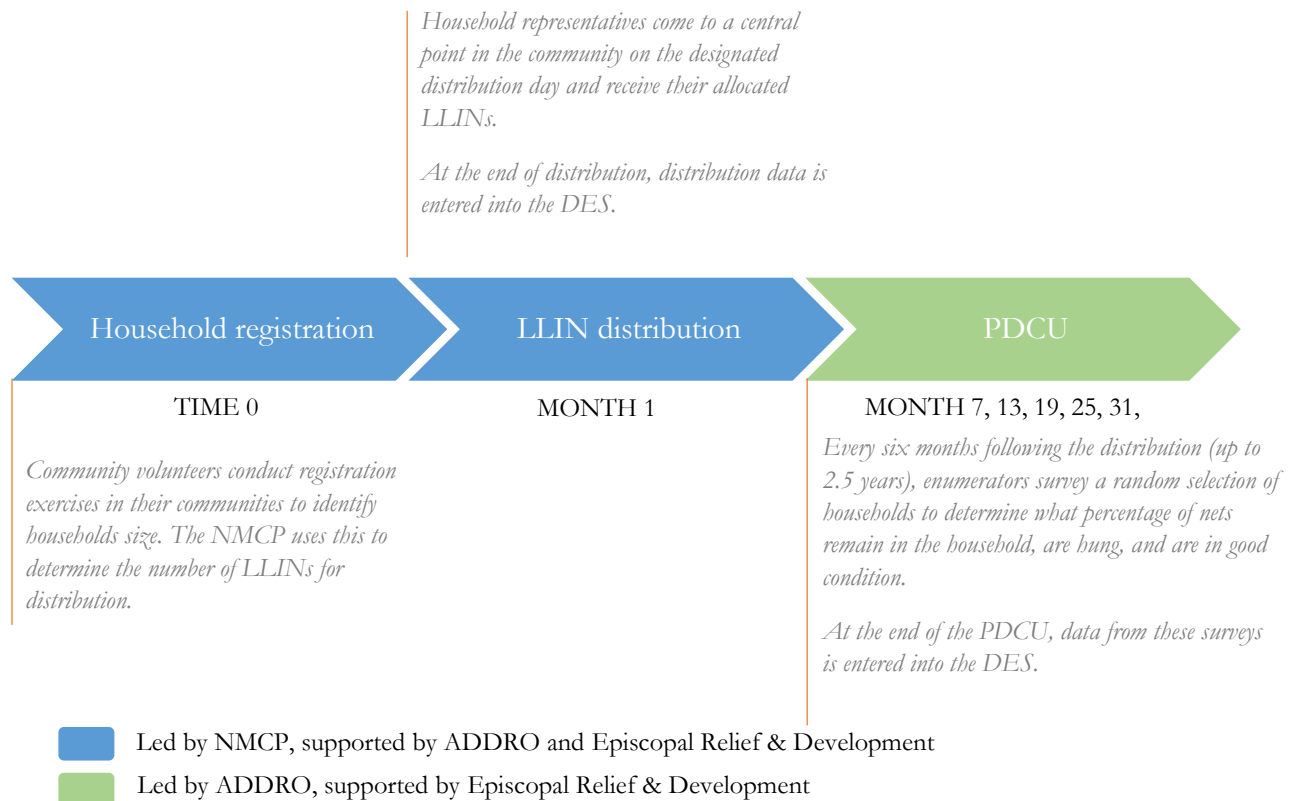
Household representatives come to a central point in the community on the designated distribution day and receive their allocated LLINs.

At the end of distribution, distribution data is entered into the DES.

Household registration

LLIN distribution

PDCU

TIME 0

MONTH 1

MONTH 7, 13, 19, 25, 31,

Community volunteers conduct registration exercises in their communities to identify households size. The NMCP uses this to determine the number of LLINs for distribution.

Every six months following the distribution (up to 2.5 years), enumerators survey a random selection of households to determine what percentage of nets remain in the household, are hung, and are in good condition.

At the end of the PDCU, data from these surveys is entered into the DES.

Led by NMCP, supported by ADDRO and Episcopal Relief & Development

Led by ADDRO, supported by Episcopal Relief & Development